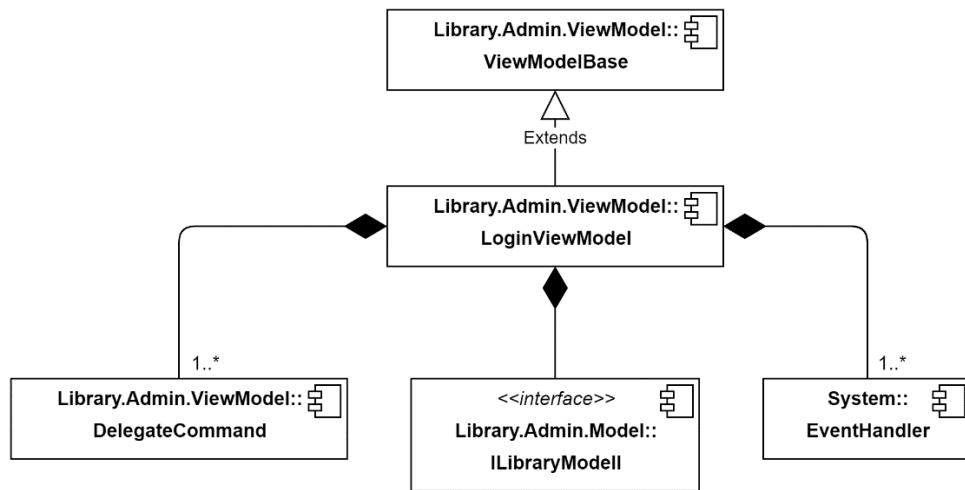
Library.Admin.ViewModel::
ViewModelBase

Extends

Library.Admin.ViewModel::
LoginViewModel

1..*

Library.Admin.ViewModel::
DelegateCommand

<<interface>>
Library.Admin.Model::
ILibraryModell

1..*

System::
EventHandler